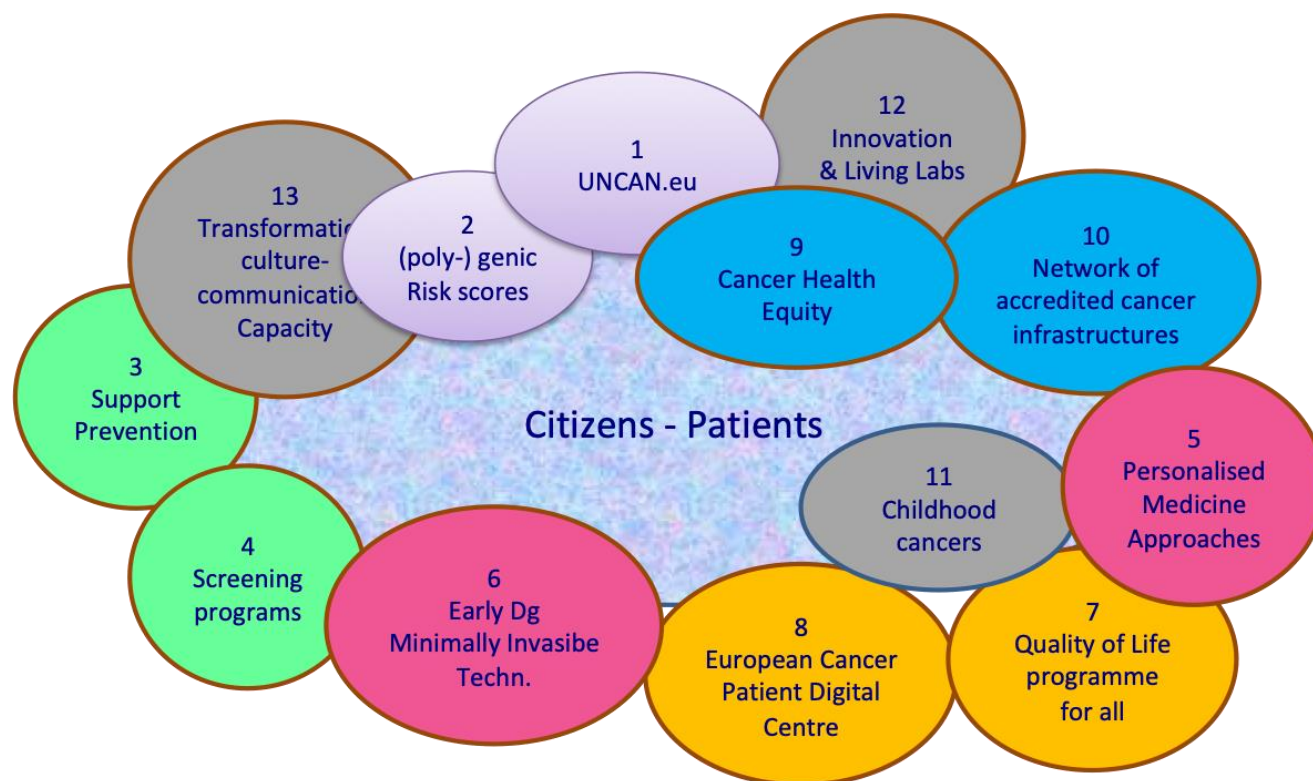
12
Innovation
& Living Labs

1
UNCAN.eu

13
Transformatio
culture-
communicatio
Capacity

2
(poly-) genic
Risk scores

9
Cancer Health
Equity

10
Network of
accredited cancer
infrastructures

3
Support
Prevention

Citizens - Patients

5
Personalised
Medicine
Approaches

11
Childhood
cancers

4
Screening
programs

6
Early Dg
Minimally Invasibe
Techn.

8
European Cancer
Patient Digital
Centre

7
Quality of Life
programme
for all